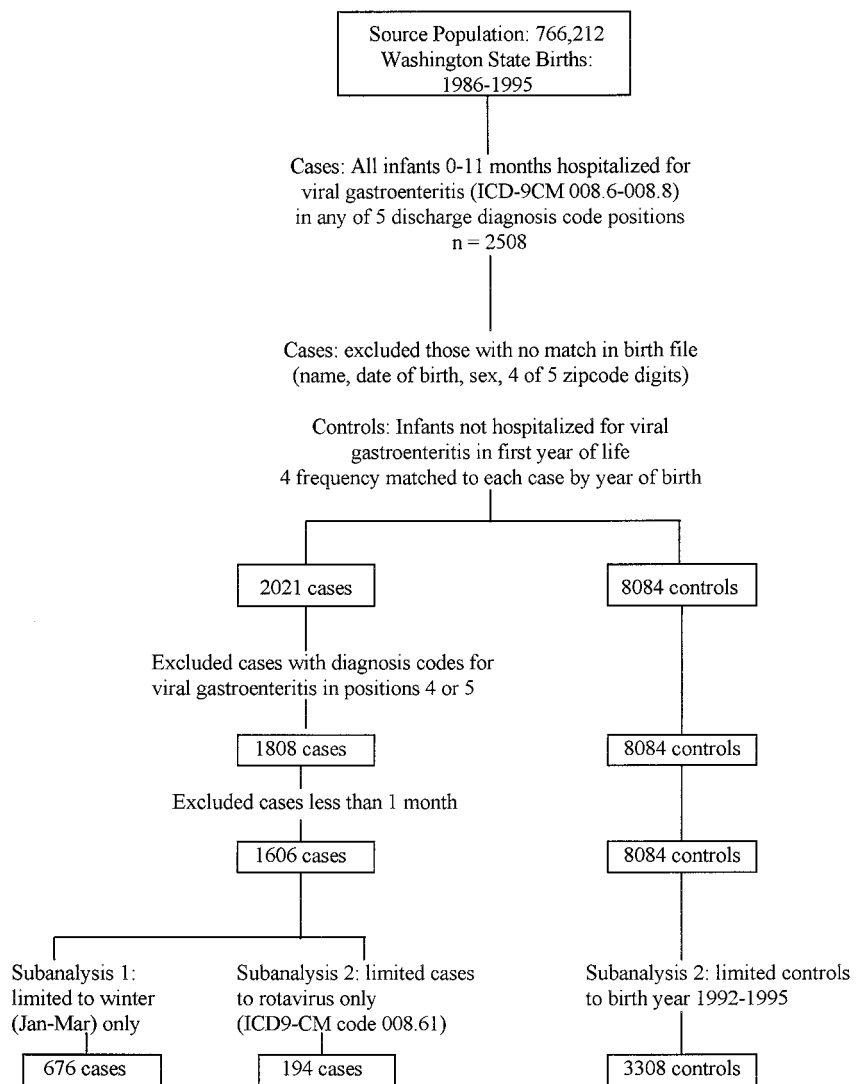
Source Population: 766,212 Washington State Births: 1986-1995

Cases: All infants 0-11 months hospitalized for viral gastroenteritis (ICD-9CM 008.6-008.8) in any of 5 discharge diagnosis code positions
n = 2508

Cases: excluded those with no match in birth file (name, date of birth, sex, 4 of 5 zipcode digits)

Controls: Infants not hospitalized for viral gastroenteritis in first year of life
4 frequency matched to each case by year of birth

2021 cases

8084 controls

Excluded cases with diagnosis codes for viral gastroenteritis in positions 4 or 5

1808 cases

8084 controls

Excluded cases less than 1 month

1606 cases

8084 controls

Subanalysis 1: limited to winter (Jan-Mar) only

676 cases

Subanalysis 2: limited cases to rotavirus only (ICD9-CM code 008.61)

194 cases

Subanalysis 2: limited controls to birth year 1992-1995

3308 controls